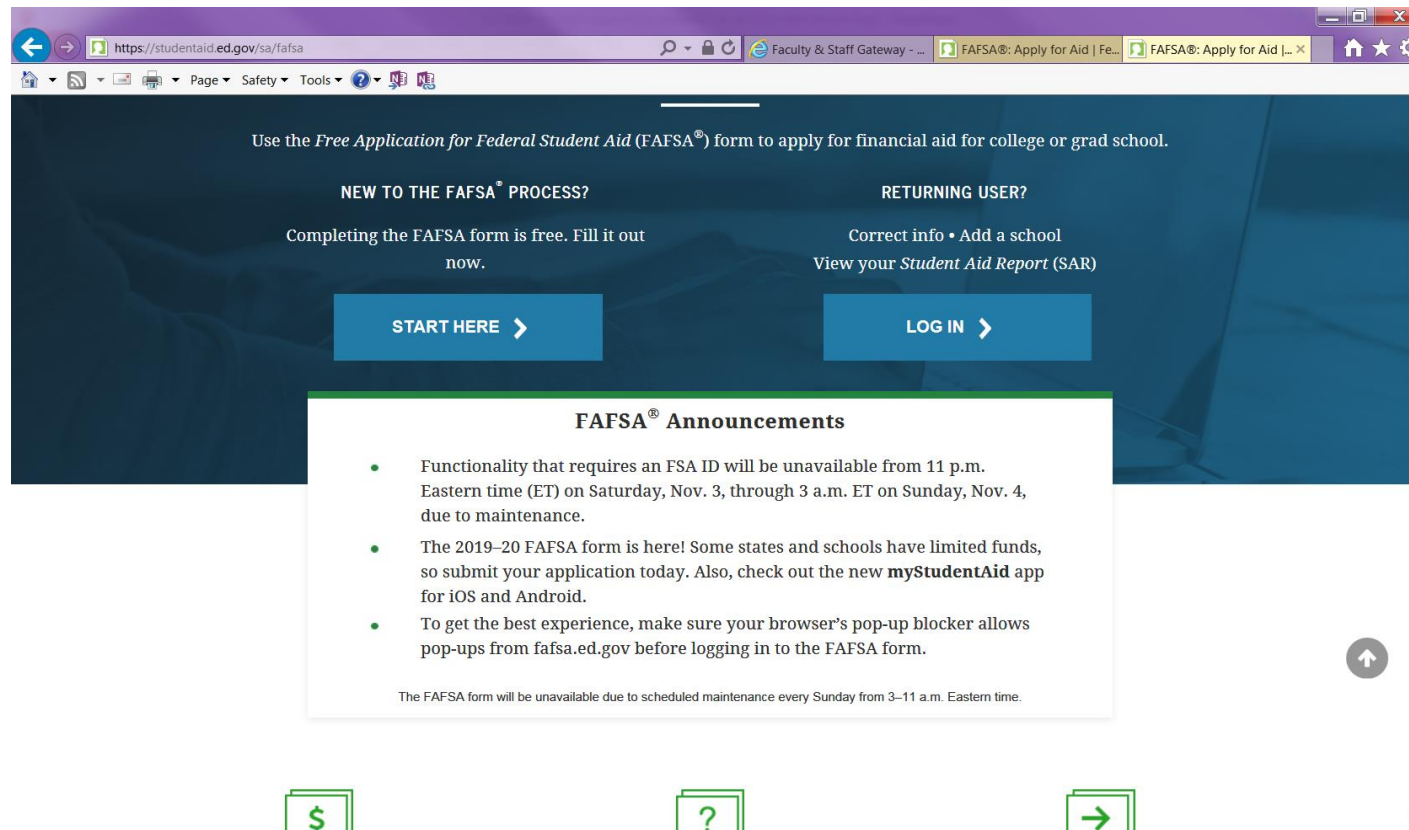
https://studentaid.ed.gov/sa/fafsa

Faculty & Staff Gateway - ...

FAFSA®: Apply for Aid | Fe...

FAFSA®: Apply for Aid |...

Page ▾ Safety ▾ Tools ▾

Use the *Free Application for Federal Student Aid* (FAFSA®) form to apply for financial aid for college or grad school.

NEW TO THE FAFSA® PROCESS?

Completing the FAFSA form is free. Fill it out now.

START HERE

RETURNING USER?

Correct info • Add a school
View your *Student Aid Report* (SAR)

LOG IN

FAFSA® Announcements

- Functionality that requires an FSA ID will be unavailable from 11 p.m. Eastern time (ET) on Saturday, Nov. 3, through 3 a.m. ET on Sunday, Nov. 4, due to maintenance.
- The 2019–20 FAFSA form is here! Some states and schools have limited funds, so submit your application today. Also, check out the new **myStudentAid** app for iOS and Android.
- To get the best experience, make sure your browser's pop-up blocker allows pop-ups from fafsa.ed.gov before logging in to the FAFSA form.

The FAFSA form will be unavailable due to scheduled maintenance every Sunday from 3–11 a.m. Eastern time.

$

?